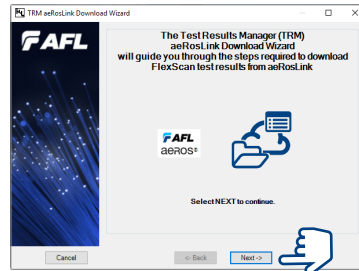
TRM aeRosLink Download Wizard

AFL

The Test Results Manager (TRM) aeRosLink Download Wizard will guide you through the steps required to download FlexScan test results from aeRosLink

AFL
aeRos®

Select NEXT to continue.

Cancel

< Back

Next ->

—

☐

✕